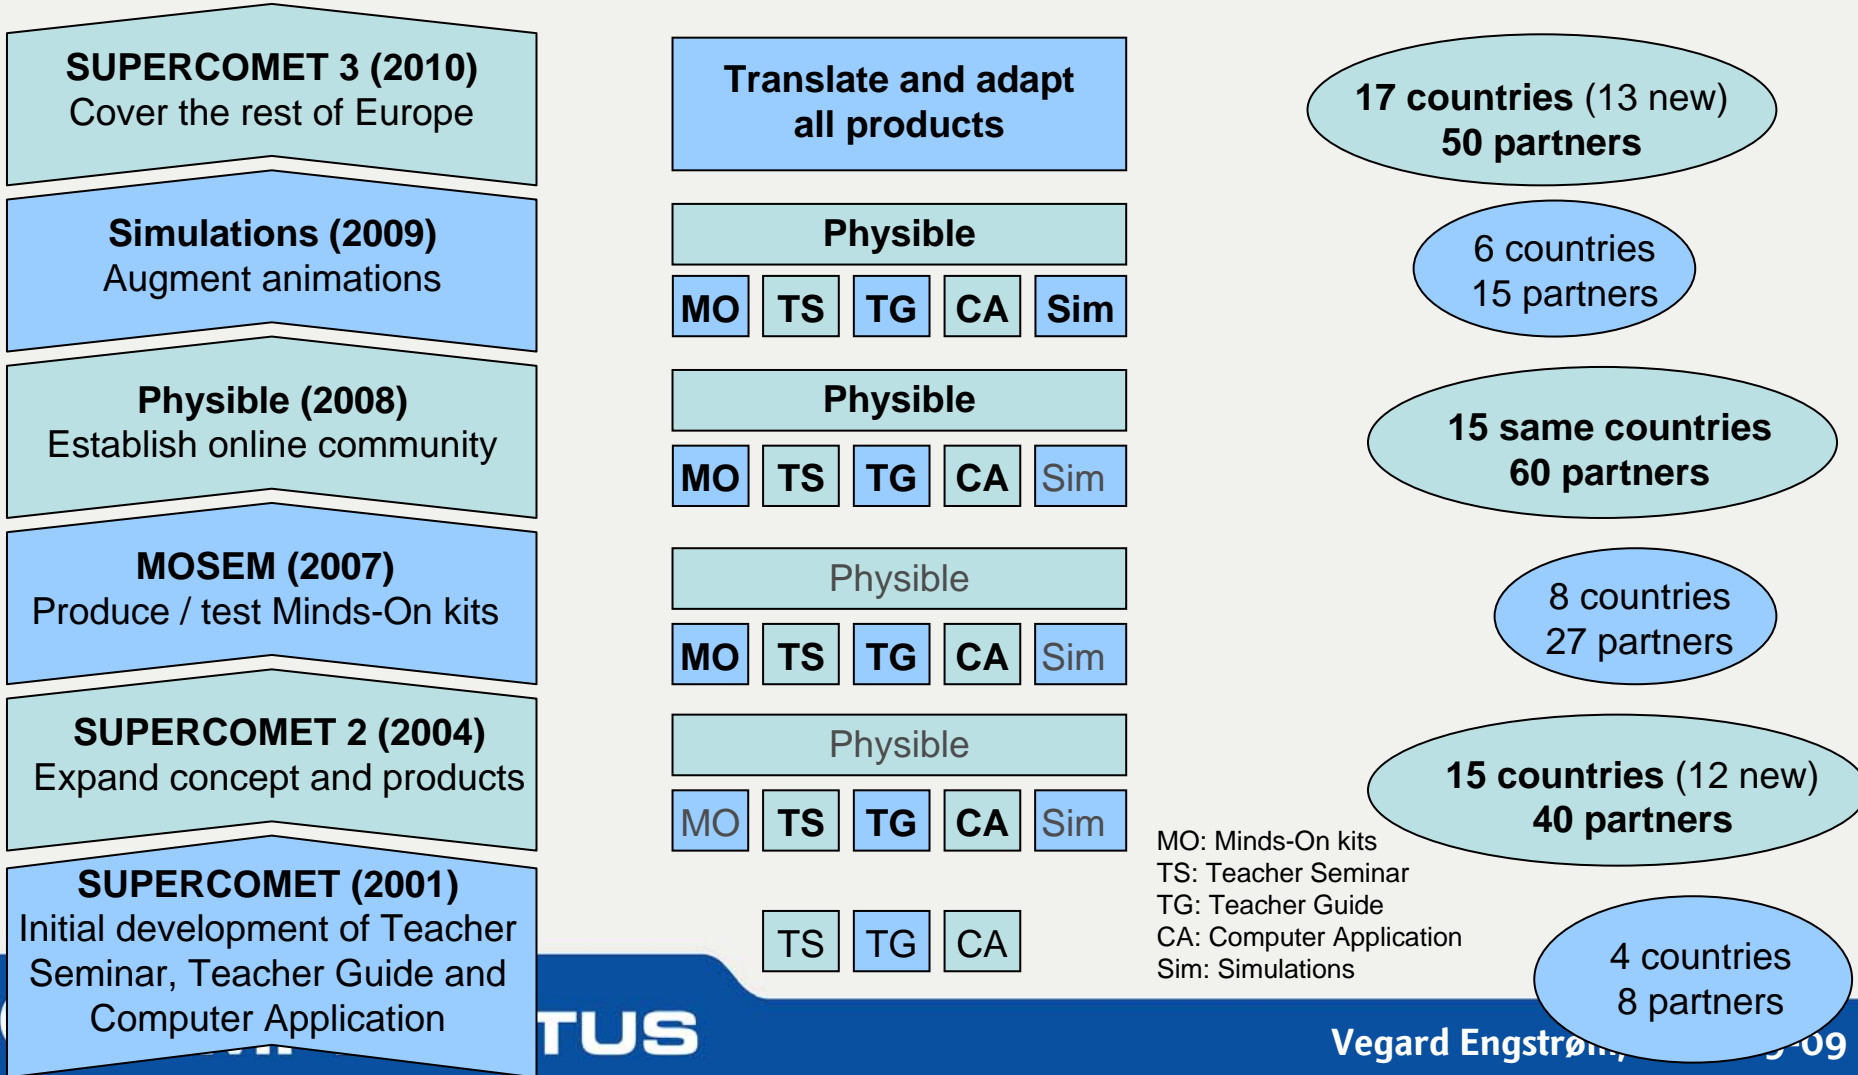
SUPERCOMET 3 (2010)
Cover the rest of Europe

Simulations (2009)
Augment animations

Physible (2008)
Establish online community

MOSEM (2007)
Produce / test Minds-On kits

SUPERCOMET 2 (2004)
Expand concept and products

SUPERCOMET (2001)
Initial development of Teacher Seminar, Teacher Guide and Computer Application

Translate and adapt all products

Physible

MO TS TG CA Sim

Physible

MO TS TG CA Sim

Physible

MO TS TG CA Sim

Physible

MO TS TG CA Sim

TS TG CA

17 countries (13 new)
50 partners

6 countries
15 partners

15 same countries
60 partners

8 countries
27 partners

15 countries (12 new)
40 partners

MO: Minds-On kits
TS: Teacher Seminar
TG: Teacher Guide
CA: Computer Application
Sim: Simulations

4 countries
8 partners

TUS

Vegard Engstrø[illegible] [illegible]-09